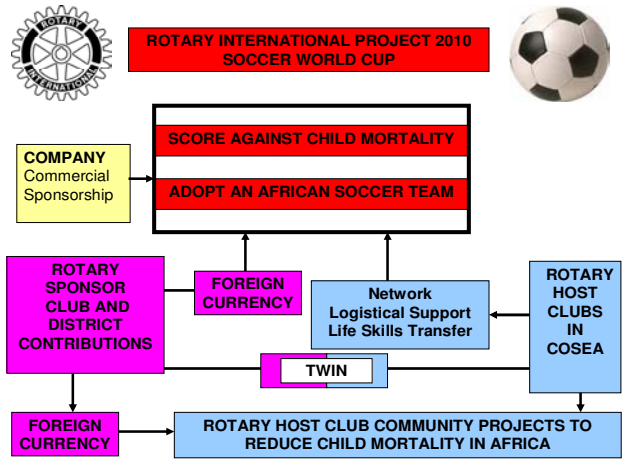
ROTARY INTERNATIONAL

ROTARY INTERNATIONAL PROJECT 2010 SOCCER WORLD CUP

SCORE AGAINST CHILD MORTALITY

ADOPT AN AFRICAN SOCCER TEAM

COMPANY
Commercial Sponsorship

ROTARY SPONSOR CLUB AND DISTRICT CONTRIBUTIONS

FOREIGN CURRENCY

Network
Logistical Support
Life Skills Transfer

ROTARY HOST CLUBS IN COSEA

TWIN

FOREIGN CURRENCY

ROTARY HOST CLUB COMMUNITY PROJECTS TO REDUCE CHILD MORTALITY IN AFRICA